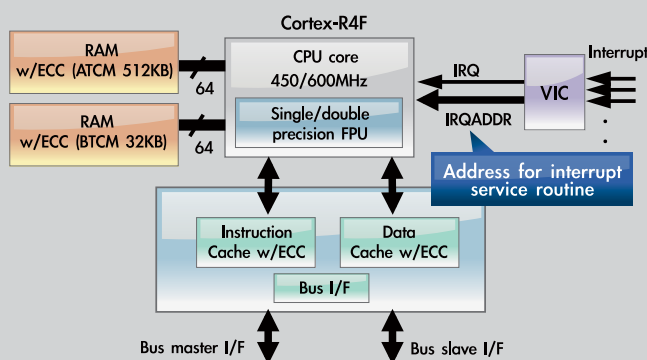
Cortex-R4F

RAM
w/ECC (ATCM 512KB)

64

RAM
w/ECC (BTCM 32KB)

64

CPU core
450/600MHz

Single/double
precision FPU

IRQ

IRQADDR

VIC

Interrupt

Address for interrupt
service routine

Instruction
Cache w/ECC

Data
Cache w/ECC

Bus I/F

Bus master I/F

Bus slave I/F